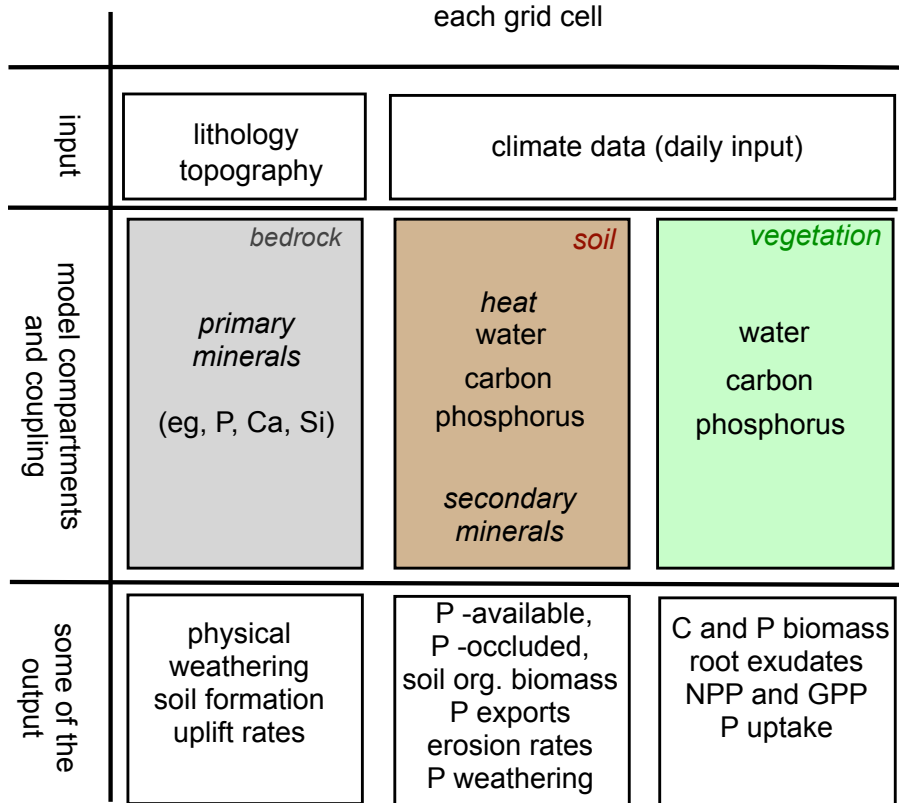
each grid cell

input

lithology
topography

climate data (daily input)

model compartments and coupling

bedrock

primary minerals

(eg, P, Ca, Si)

soil

heat
water
carbon
phosphorus

secondary minerals

vegetation

water
carbon
phosphorus

some of the output

physical weathering
soil formation
uplift rates

P -available,
P -occluded,
soil org. biomass
P exports
erosion rates
P weathering

C and P biomass
root exudates
NPP and GPP
P uptake